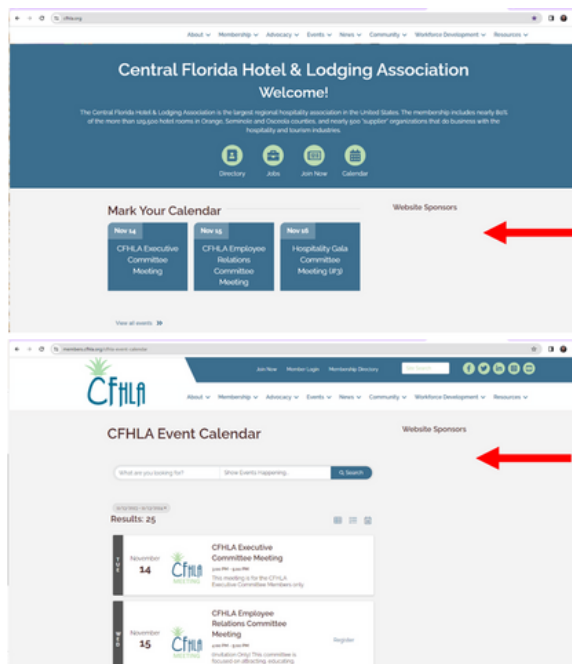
cfhla.org

About ∨ Membership ∨ Advocacy ∨ Events ∨ News ∨ Community ∨ Workforce Development ∨ Resources ∨

Central Florida Hotel & Lodging Association

Welcome!

The Central Florida Hotel & Lodging Association is the largest regional hospitality association in the United States. The membership includes nearly 80% of the more than 129,500 hotel rooms in Orange, Seminole and Osceola counties, and nearly 500 "supplier" organizations that do business with the hospitality and tourism industries.

Directory Jobs Join Now Calendar

Mark Your Calendar

Nov 14
CFHLA Executive Committee Meeting

Nov 15
CFHLA Employee Relations Committee Meeting

Nov 16
Hospitality Gala Committee Meeting (#3)

View all events »

Website Sponsors

members.cfhla.org/cfhla-event-calendar

Join Now Member Login Membership Directory

CFHLA

About ∨ Membership ∨ Advocacy ∨ Events ∨ News ∨ Community ∨ Workforce Development ∨ Resources ∨

CFHLA Event Calendar

What are you looking for? Show Events Happening... Search

Results: 25

Website Sponsors

TUE
November
14
CFHLA MEETING
CFHLA Executive Committee Meeting
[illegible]
This meeting is for the CFHLA Executive Committee Members only

WED
November
15
CFHLA MEETING
CFHLA Employee Relations Committee Meeting
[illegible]
(Invitation Only) This committee is focused on attracting, educating
Register